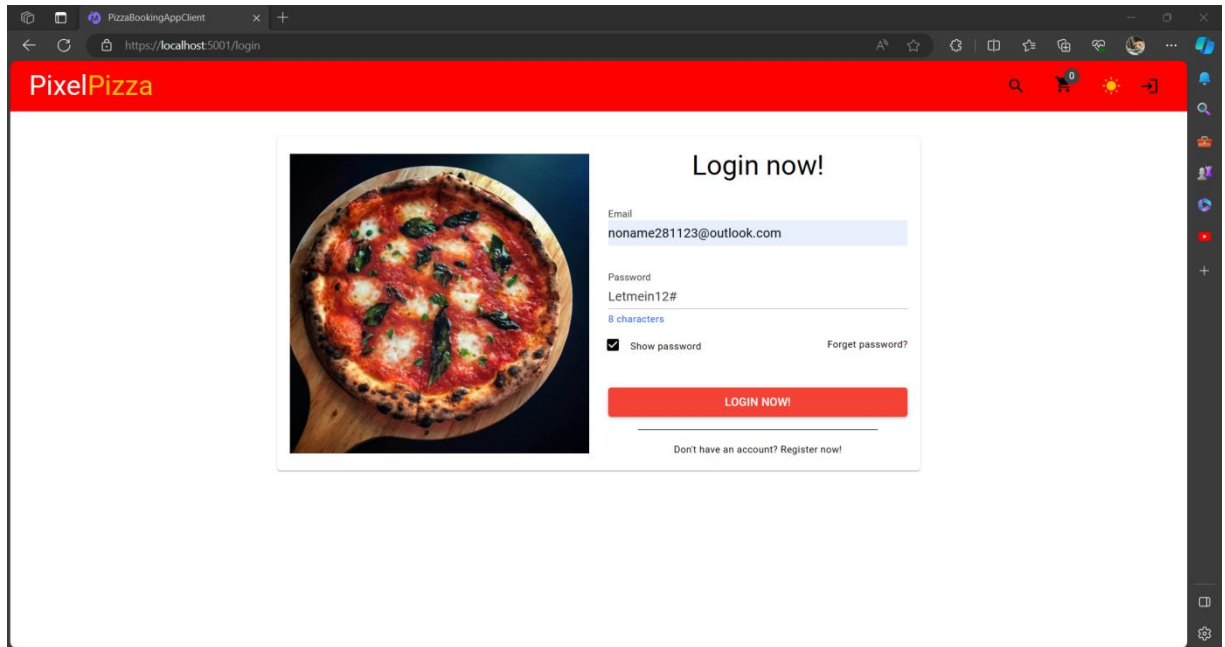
PizzaBookingAppClient

https://localhost:5001/login

PixelPizza

0

Login now!

Email
noname281123@outlook.com

Password
Letmein12#
8 characters

Show password

Forget password?

LOGIN NOW!

Don't have an account? Register now!